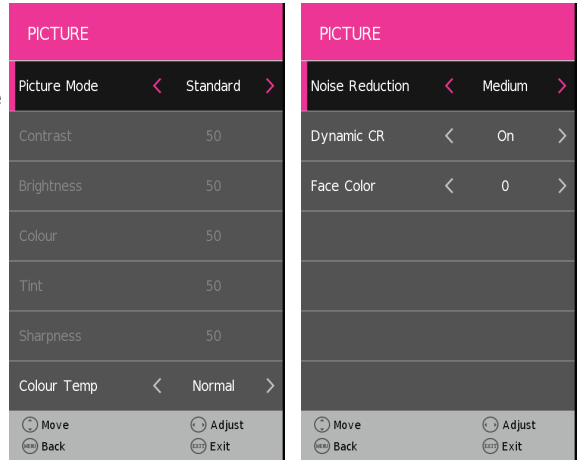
PICTURE

| | |
|---|---|
| Picture Mode | ‹ Standard › |
| Contrast | 50 |
| Brightness | 50 |
| Colour | 50 |
| Tint | 50 |
| Sharpness | 50 |
| Colour Temp | ‹ Normal › |

Move
Adjust
MENU Back
EXIT Exit

PICTURE

| | |
|---|---|
| Noise Reduction | ‹ Medium › |
| Dynamic CR | ‹ On › |
| Face Color | ‹ 0 › |

Move
Adjust
MENU Back
EXIT Exit